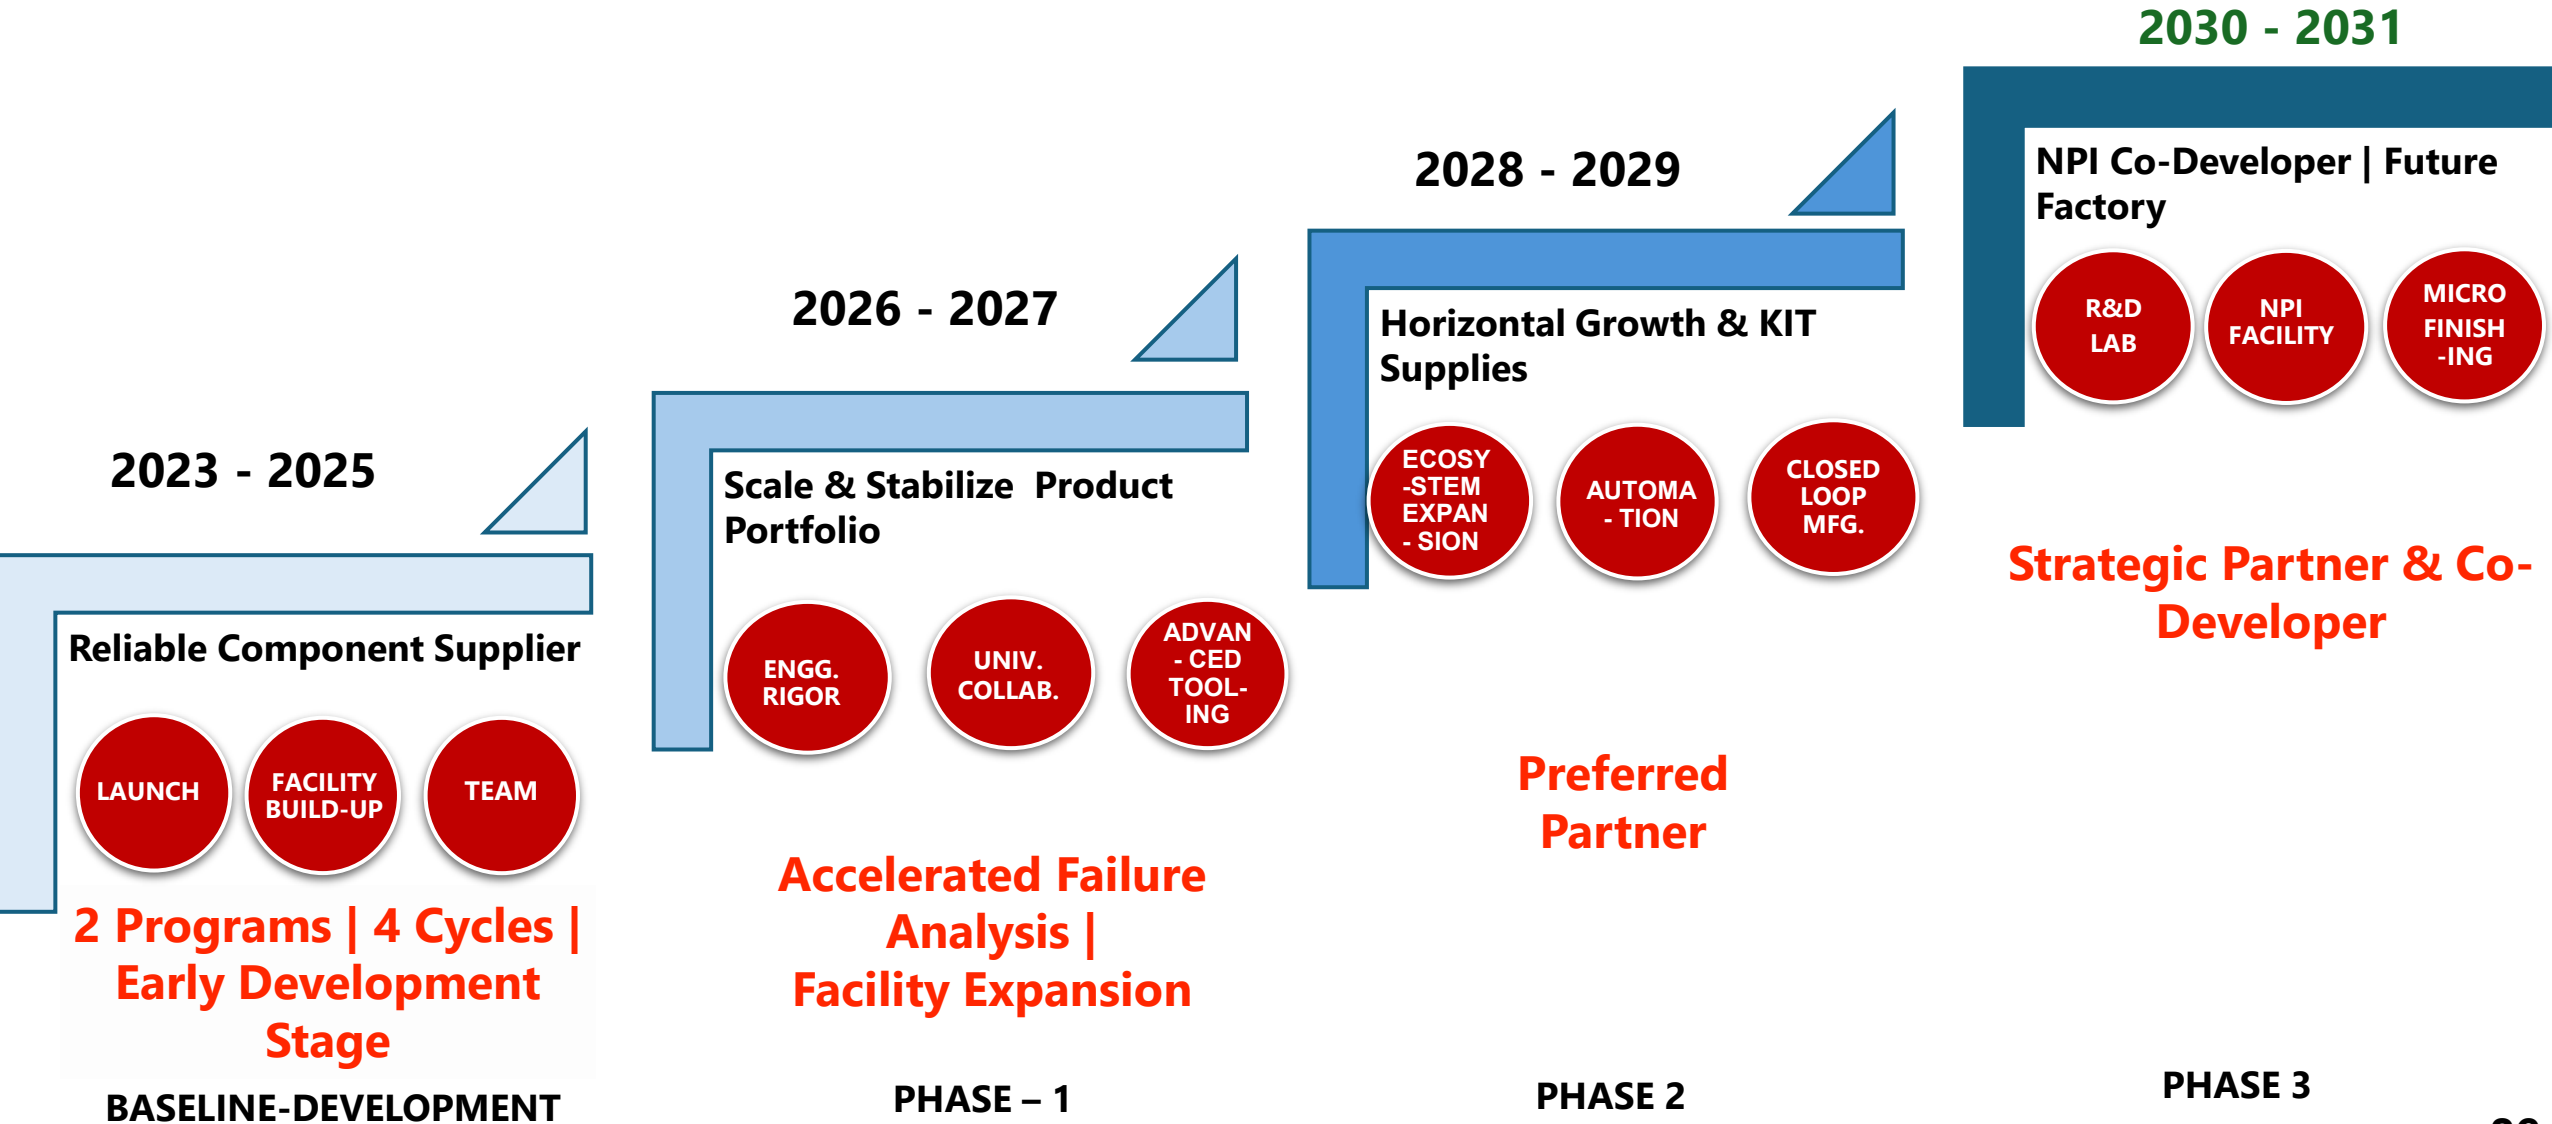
2023 - 2025

Reliable Component Supplier

LAUNCH

FACILITY BUILD-UP

TEAM

2 Programs | 4 Cycles | Early Development Stage

BASELINE-DEVELOPMENT

2026 - 2027

Scale & Stabilize Product Portfolio

ENGG. RIGOR

UNIV. COLLAB.

ADVAN - CED TOOL- ING

Accelerated Failure Analysis | Facility Expansion

PHASE – 1

2028 - 2029

Horizontal Growth & KIT Supplies

ECOSY -STEM EXPAN - SION

AUTOMA - TION

CLOSED LOOP MFG.

Preferred Partner

PHASE 2

2030 - 2031

NPI Co-Developer | Future Factory

R&D LAB

NPI FACILITY

MICRO FINISH -ING

Strategic Partner & Co-Developer

PHASE 3